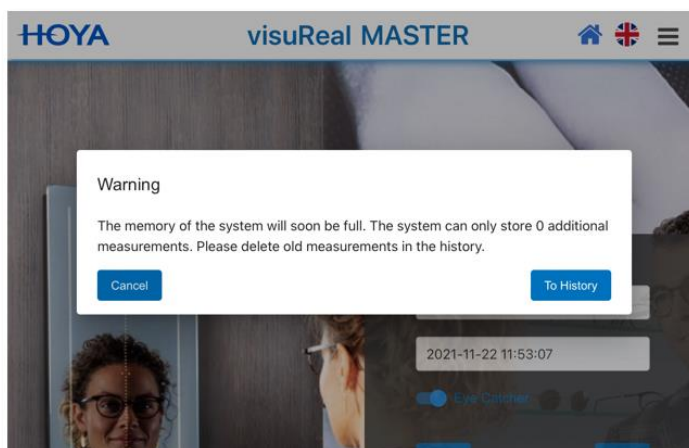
HOYA

visuReal MASTER

Warning

The memory of the system will soon be full. The system can only store 0 additional measurements. Please delete old measurements in the history.

Cancel

To History

2021-11-22 11:53:07

Eye Catcher